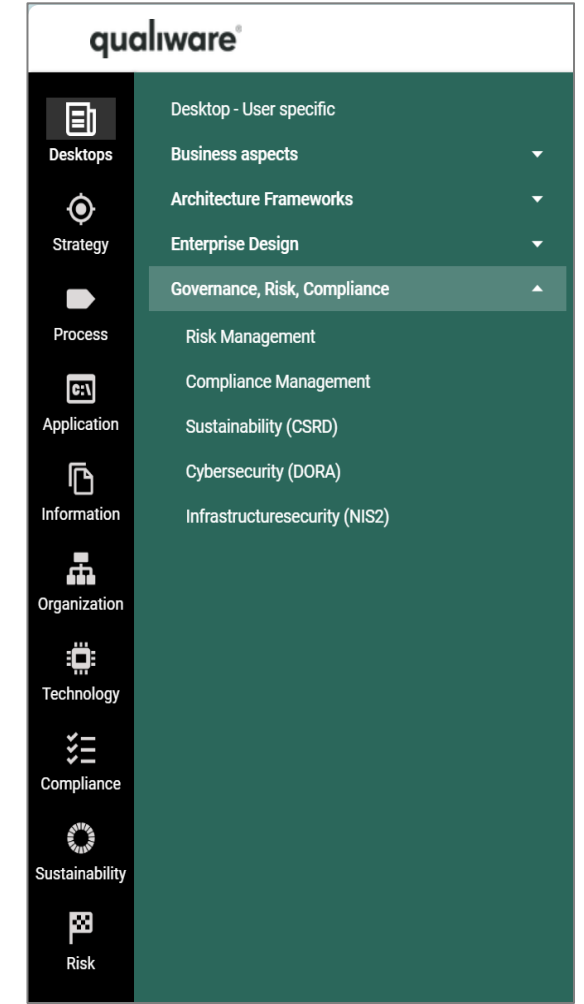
qualiware

Desktops
Strategy
Process
Application
Information
Organization
Technology
Compliance
Sustainability
Risk

Desktop - User specific
Business aspects
Architecture Frameworks
Enterprise Design
Governance, Risk, Compliance
Risk Management
Compliance Management
Sustainability (CSRD)
Cybersecurity (DORA)
Infrastructuresecurity (NIS2)